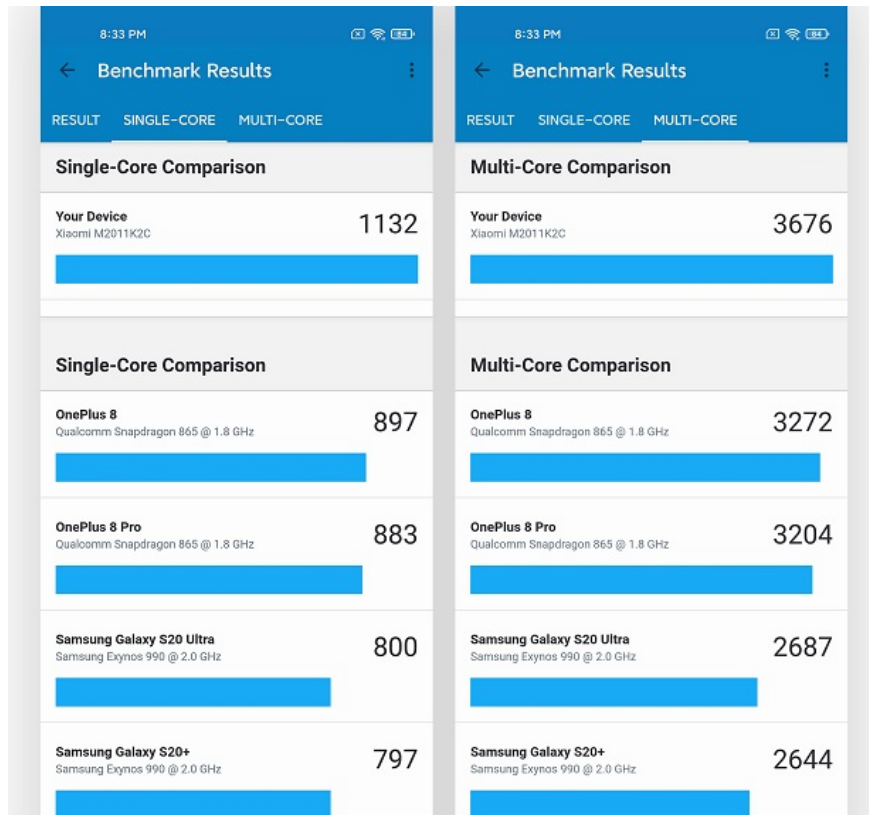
8:33 PM

84

Benchmark Results

RESULT SINGLE-CORE MULTI-CORE

Single-Core Comparison

Your Device
Xiaomi M2011K2C
1132

Single-Core Comparison

OnePlus 8
Qualcomm Snapdragon 865 @ 1.8 GHz
897

OnePlus 8 Pro
Qualcomm Snapdragon 865 @ 1.8 GHz
883

Samsung Galaxy S20 Ultra
Samsung Exynos 990 @ 2.0 GHz
800

Samsung Galaxy S20+
Samsung Exynos 990 @ 2.0 GHz
797

8:33 PM

84

Benchmark Results

RESULT SINGLE-CORE MULTI-CORE

Multi-Core Comparison

Your Device
Xiaomi M2011K2C
3676

Multi-Core Comparison

OnePlus 8
Qualcomm Snapdragon 865 @ 1.8 GHz
3272

OnePlus 8 Pro
Qualcomm Snapdragon 865 @ 1.8 GHz
3204

Samsung Galaxy S20 Ultra
Samsung Exynos 990 @ 2.0 GHz
2687

Samsung Galaxy S20+
Samsung Exynos 990 @ 2.0 GHz
2644